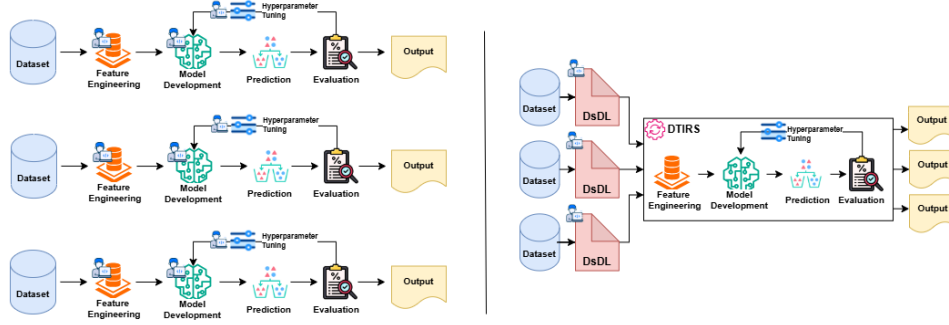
Dataset
Feature Engineering
Model Development
Hyperparameter Tuning
Prediction
Evaluation
Output

Dataset
Feature Engineering
Model Development
Hyperparameter Tuning
Prediction
Evaluation
Output

Dataset
Feature Engineering
Model Development
Hyperparameter Tuning
Prediction
Evaluation
Output

Dataset
DsDL
Dataset
DsDL
Dataset
DsDL
DTIRS
Feature Engineering
Model Development
Hyperparameter Tuning
Prediction
Evaluation
Output
Output
Output